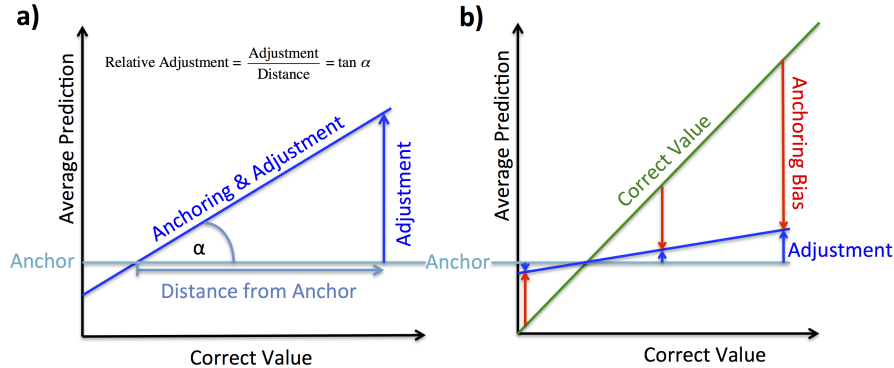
a)

Relative Adjustment = $\frac{\text{Adjustment}}{\text{Distance}}$ = tan $\alpha$

Average Prediction

Anchoring & Adjustment

Adjustment

α

Anchor

Distance from Anchor

Correct Value

b)

Average Prediction

Correct Value

Anchoring Bias

Anchor

Adjustment

Correct Value